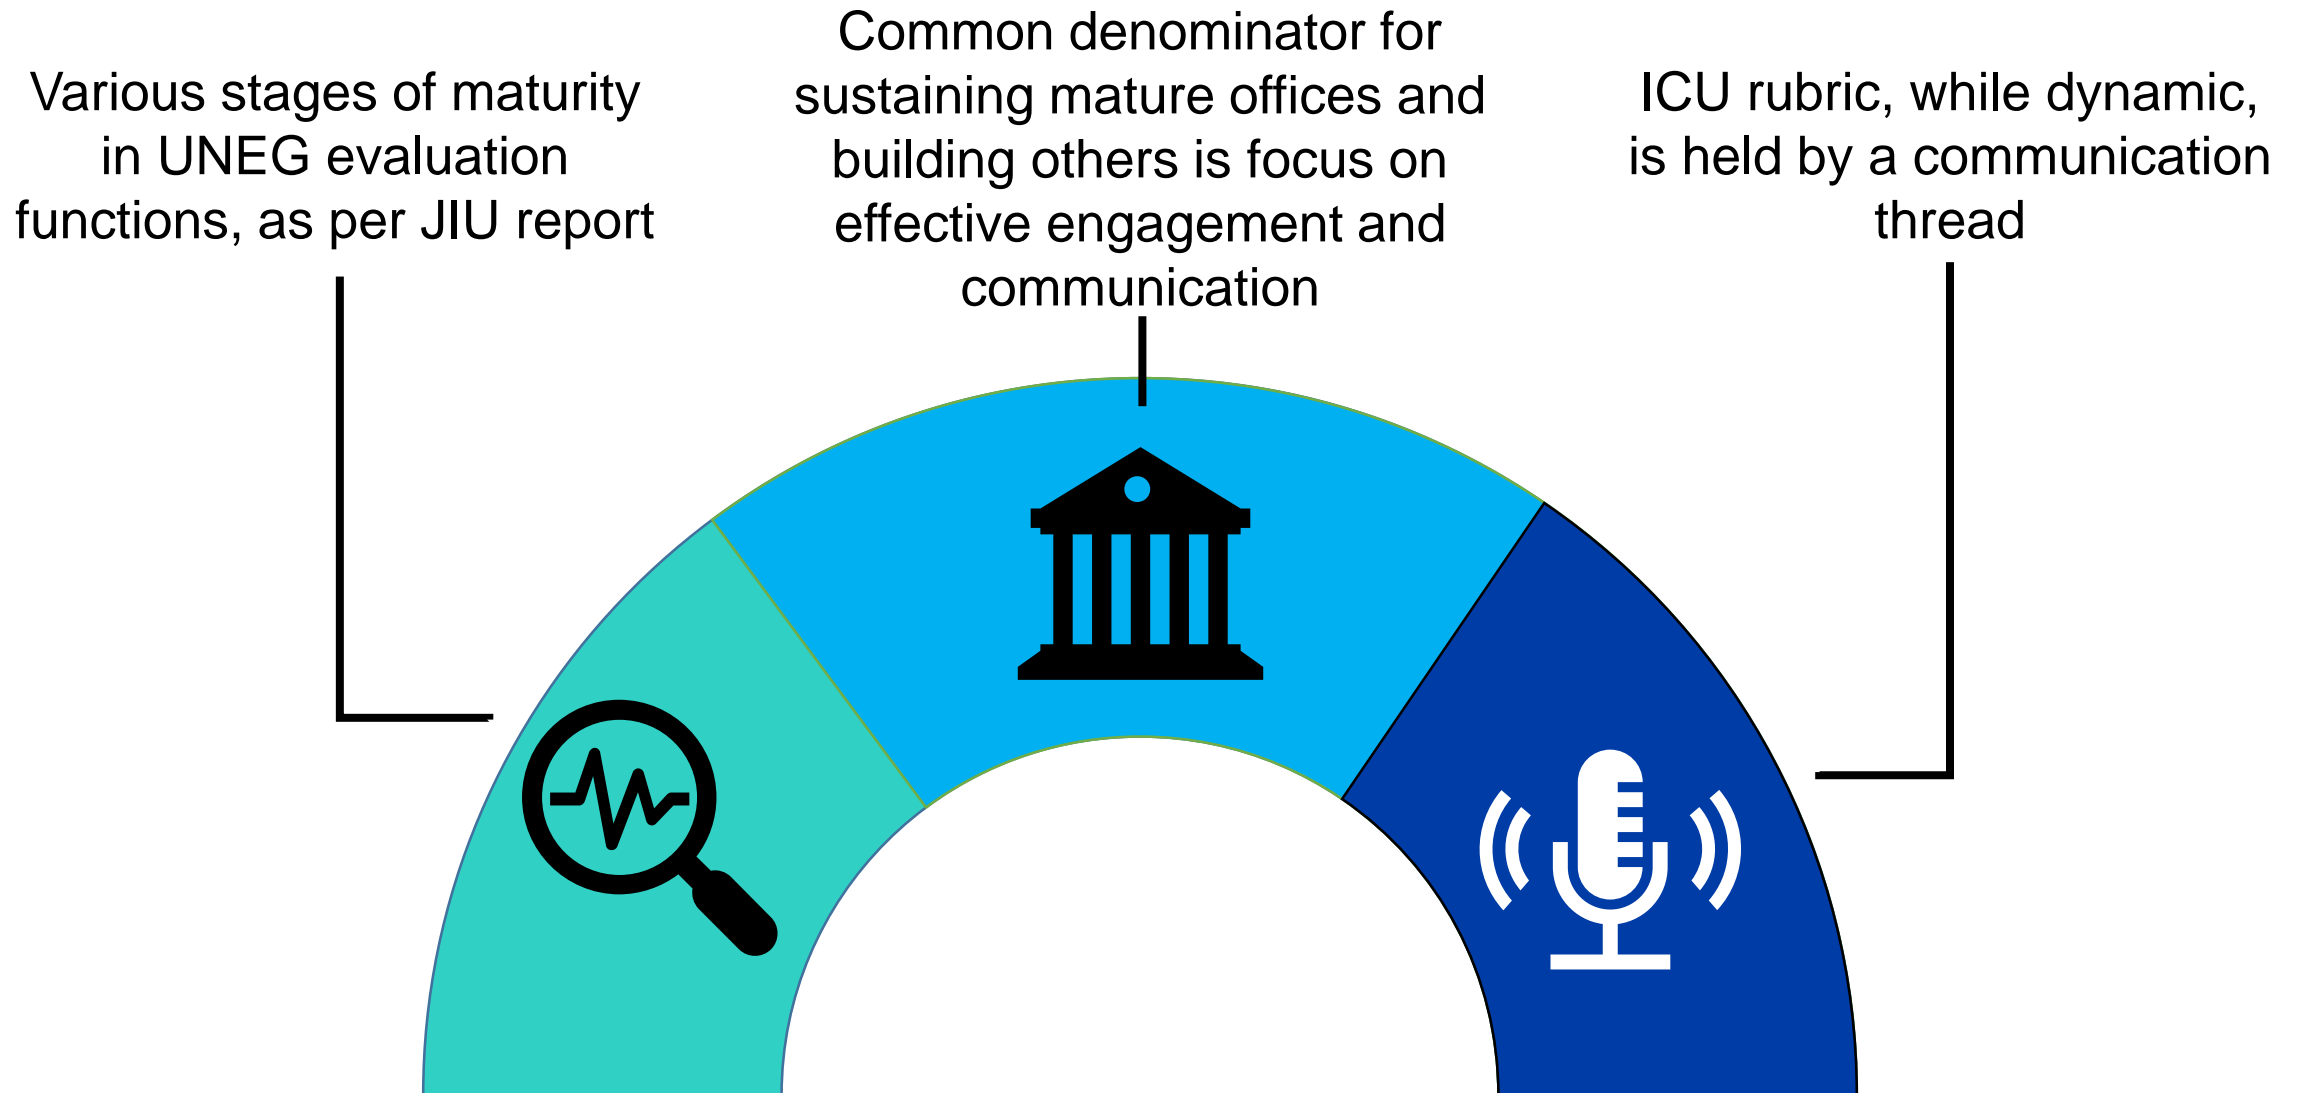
Various stages of maturity in UNEG evaluation functions, as per JIU report

Common denominator for sustaining mature offices and building others is focus on effective engagement and communication

ICU rubric, while dynamic, is held by a communication thread